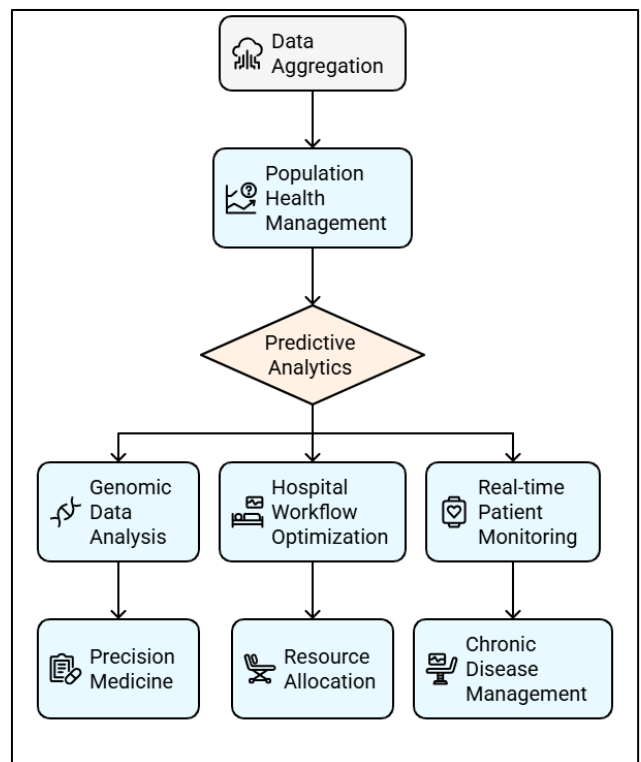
Data Aggregation

Population Health Management

Predictive Analytics

Genomic Data Analysis

Hospital Workflow Optimization

Real-time Patient Monitoring

Precision Medicine

Resource Allocation

Chronic Disease Management